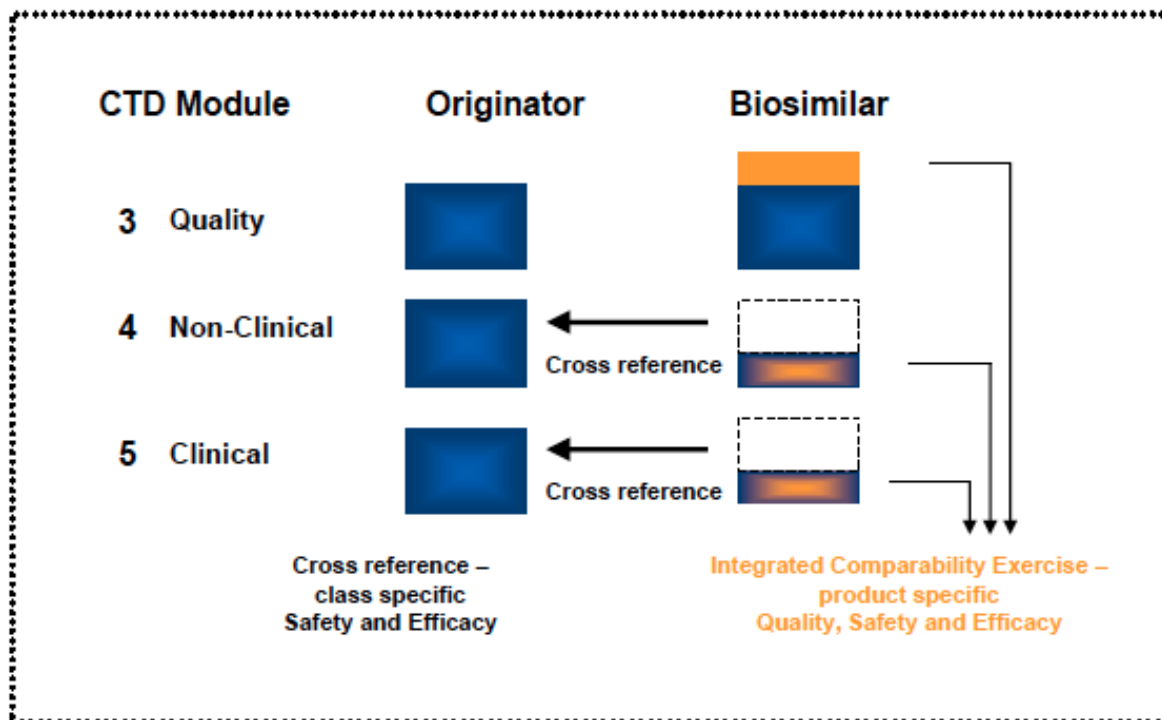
CTD Module Originator Biosimilar

3 Quality

4 Non-Clinical

Cross reference

5 Clinical

Cross reference

Cross reference – class specific Safety and Efficacy

Integrated Comparability Exercise – product specific Quality, Safety and Efficacy